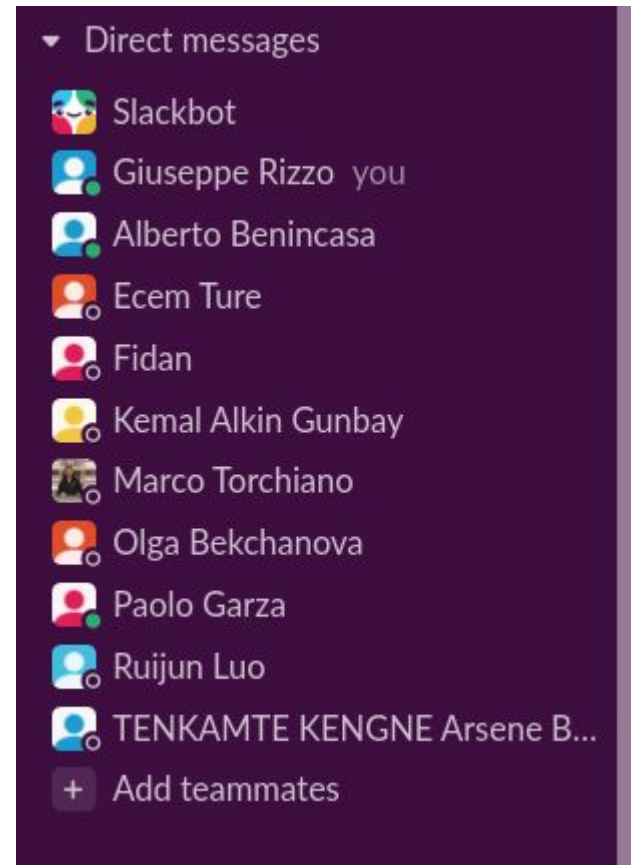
Direct messages

Slackbot

Giuseppe Rizzo you

Alberto Benincasa

Ecem Ture

Fidan

Kemal Alkin Gunbay

Marco Torchiano

Olga Bekchanova

Paolo Garza

Ruijun Luo

TENKAMTE KENGNE Arsene B...

+ Add teammates